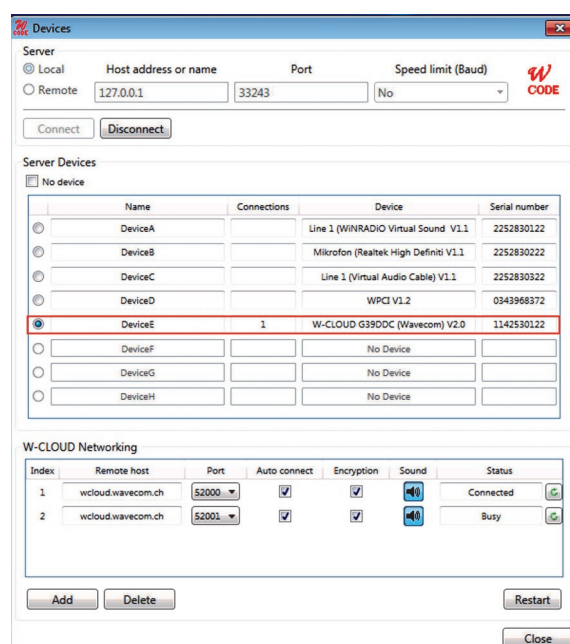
Devices

Server

Local Host address or name Port Speed limit (Baud)

Remote 127.0.0.1 33243 No

W CODE

Connect Disconnect

Server Devices

No device

| | Name | Connections | Device | Serial number |
|---|---|---|---|---|
| | DeviceA | | Line 1 (WiNRADiO Virtual Sound V1.1 | 2252830122 |
| | DeviceB | | Mikrofon (Realtek High Definiti V1.1 | 2252830222 |
| | DeviceC | | Line 1 (Virtual Audio Cable) V1.1 | 2252830322 |
| | DeviceD | | WPCI V1.2 | 0343968372 |
| | DeviceE | 1 | W-CLOUD G39DDC (Wavecom) V2.0 | 1142530122 |
| | DeviceF | | No Device | |
| | DeviceG | | No Device | |
| | DeviceH | | No Device | |

W-CLOUD Networking

| Index | Remote host | Port | Auto connect | Encryption | Sound | Status |
|---|---|---|---|---|---|---|
| 1 | wcloud.wavecom.ch | 52000 | | | | Connected |
| 2 | wcloud.wavecom.ch | 52001 | | | | Busy |

Add Delete Restart

Close